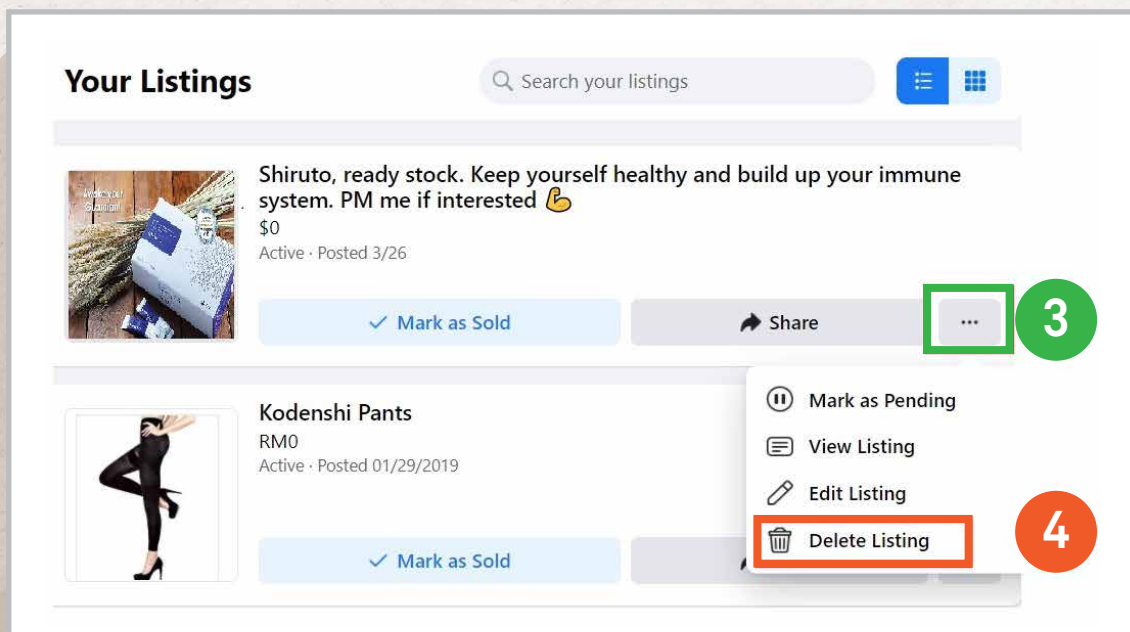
Your Listings

Search your listings

Shiruto, ready stock. Keep yourself healthy and build up your immune system. PM me if interested 💪
$0
Active · Posted 3/26

Mark as Sold

Share

···

3

Kodenshi Pants
RM0
Active · Posted 01/29/2019

Mark as Sold

Mark as Pending

View Listing

Edit Listing

Delete Listing

4